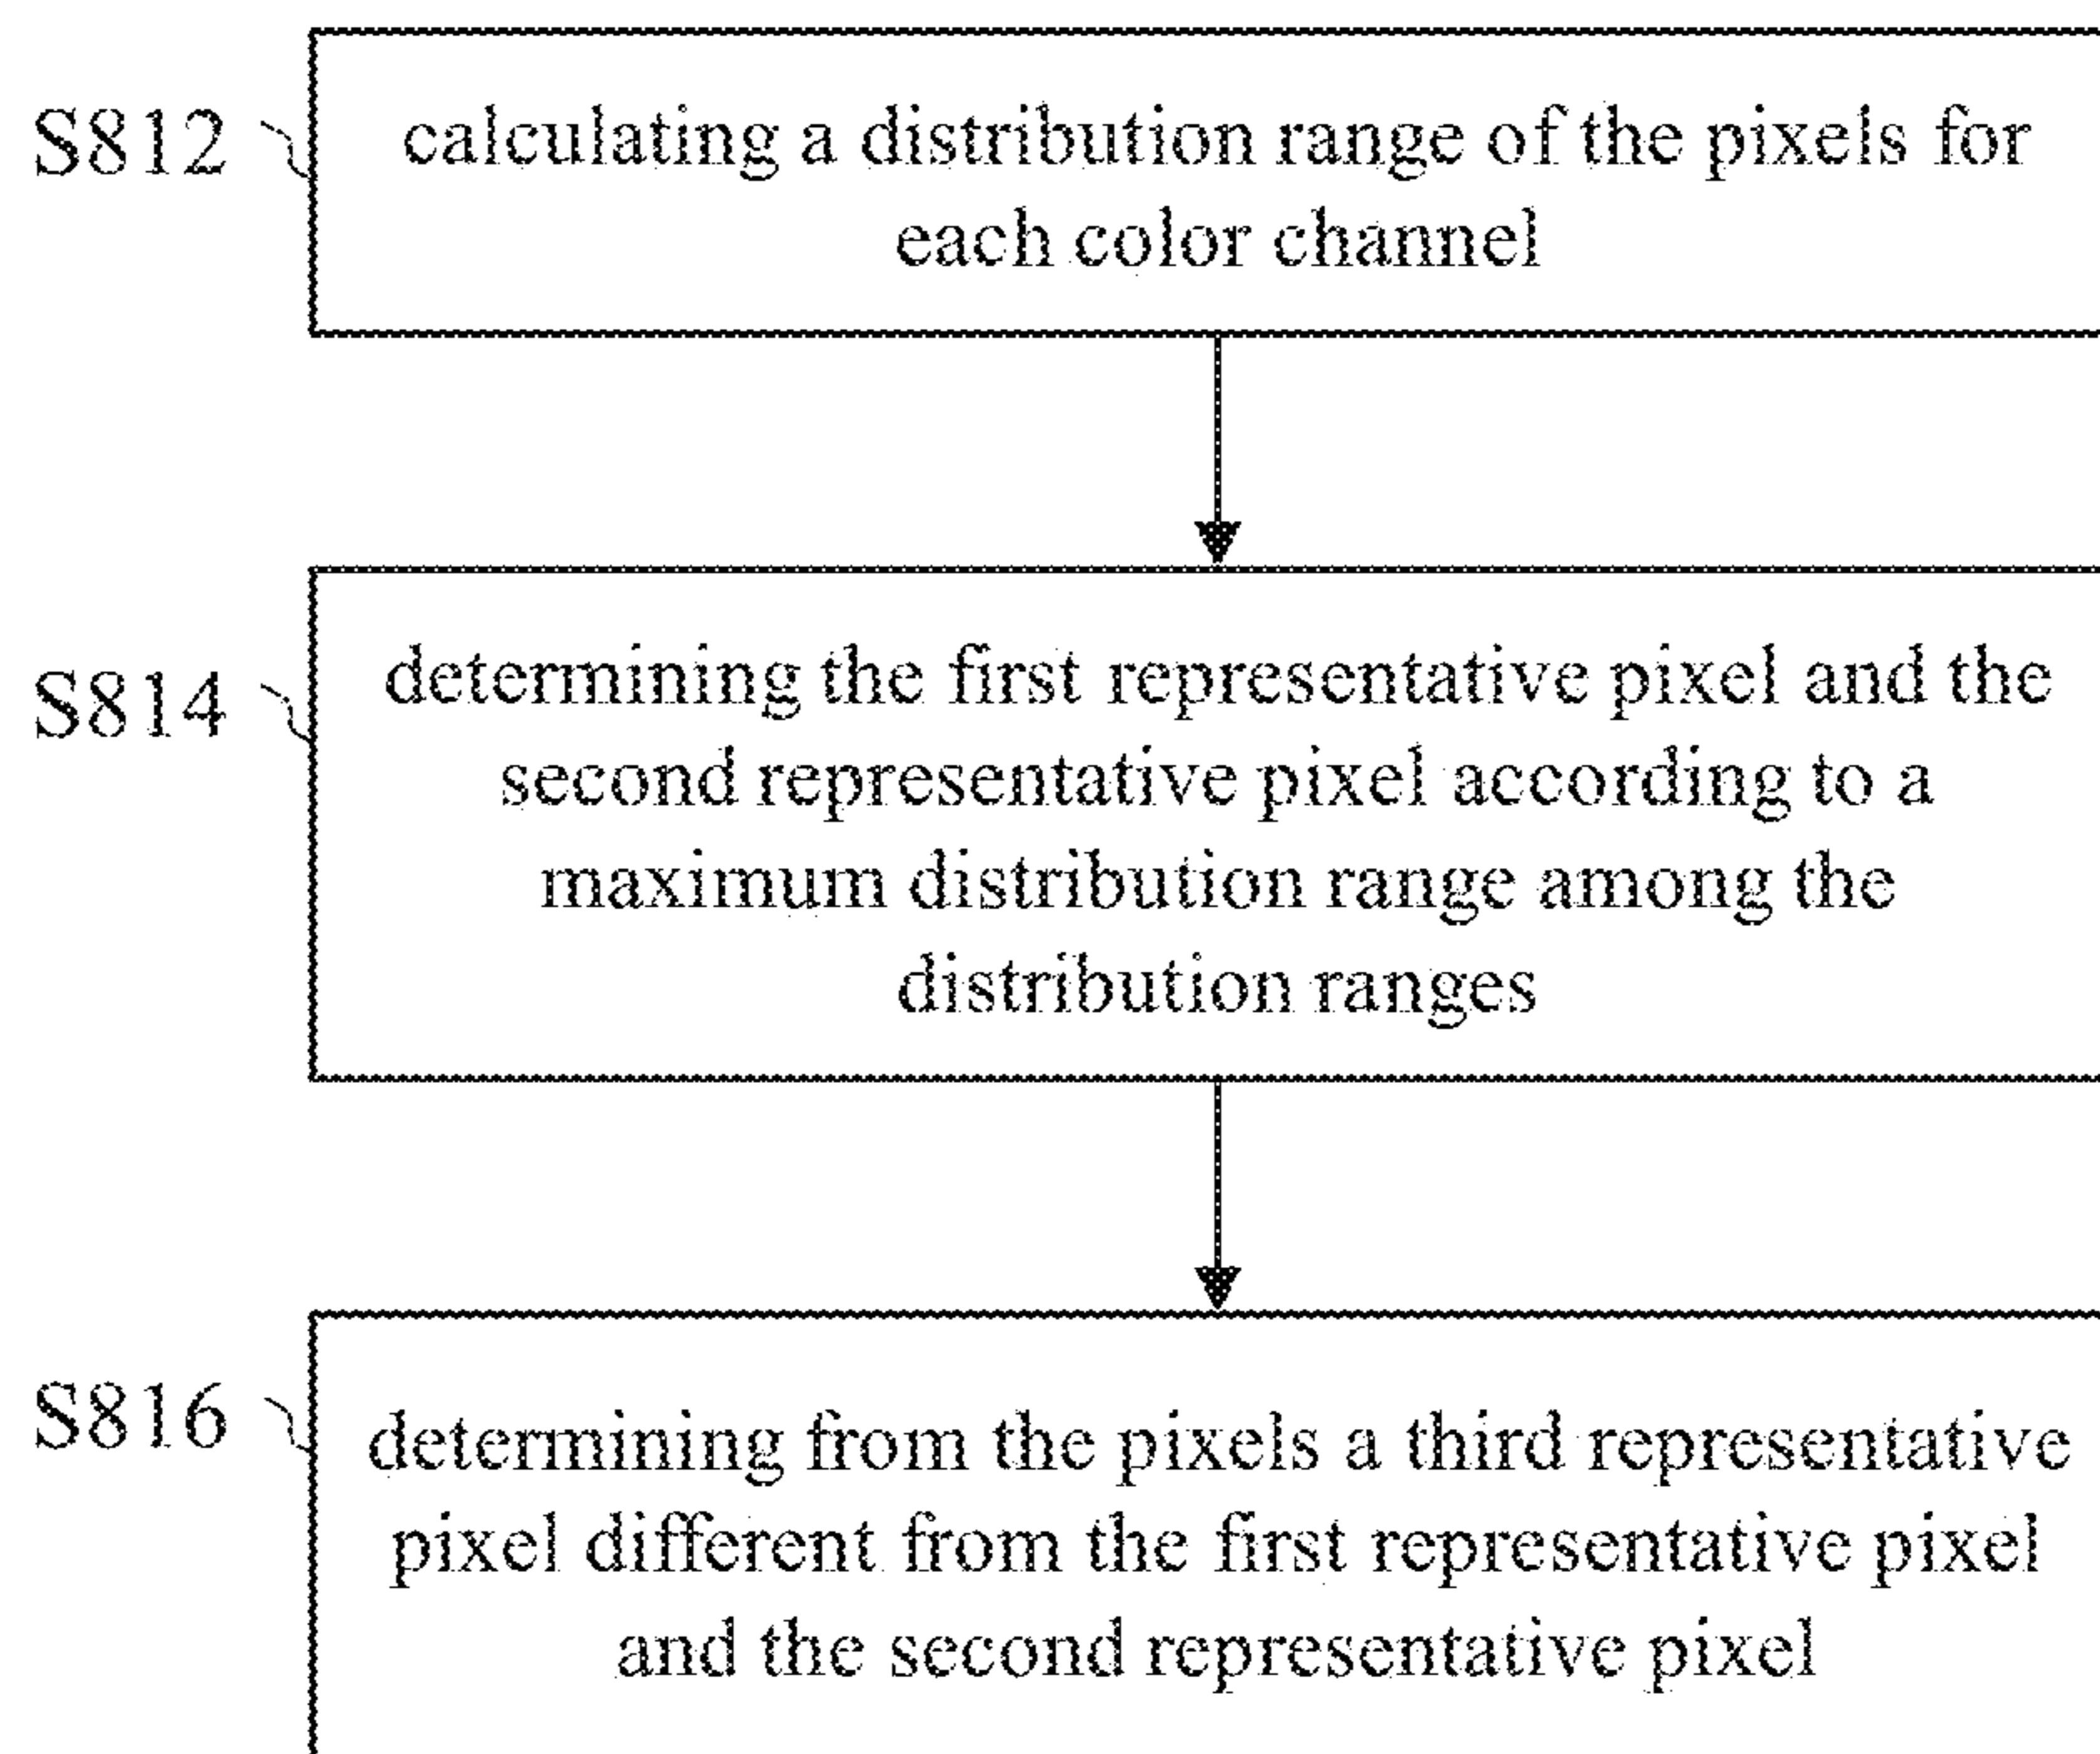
S812

calculating a distribution range of the pixels for each color channel

S814

determining the first representative pixel and the second representative pixel according to a maximum distribution range among the distribution ranges

S816

determining from the pixels a third representative pixel different from the first representative pixel and the second representative pixel